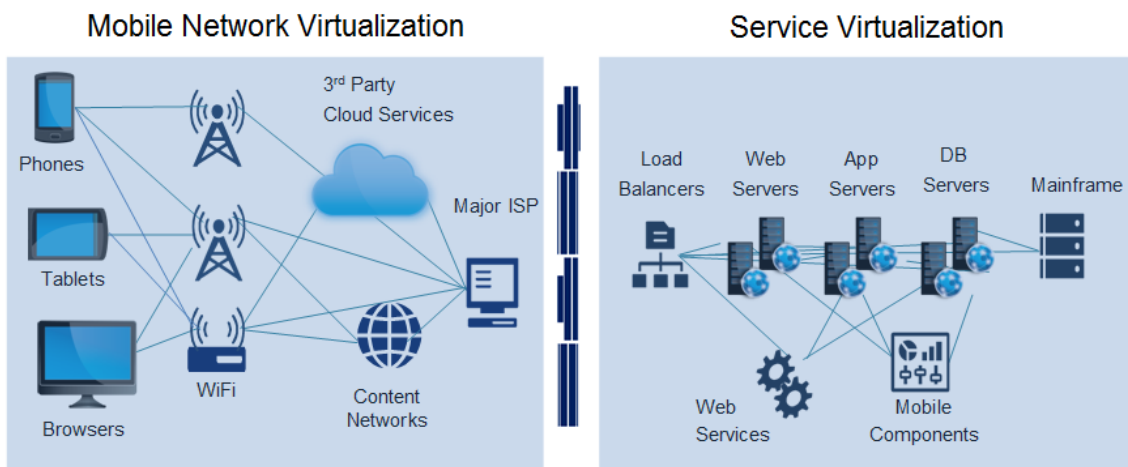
Mobile Network Virtualization

Phones

Tablets

Browsers

WiFi

3$^{rd}$ Party
Cloud Services

Major ISP

Content
Networks

Service Virtualization

Load
Balancers

Web
Servers

App
Servers

DB
Servers

Mainframe

Web
Services

Mobile
Components